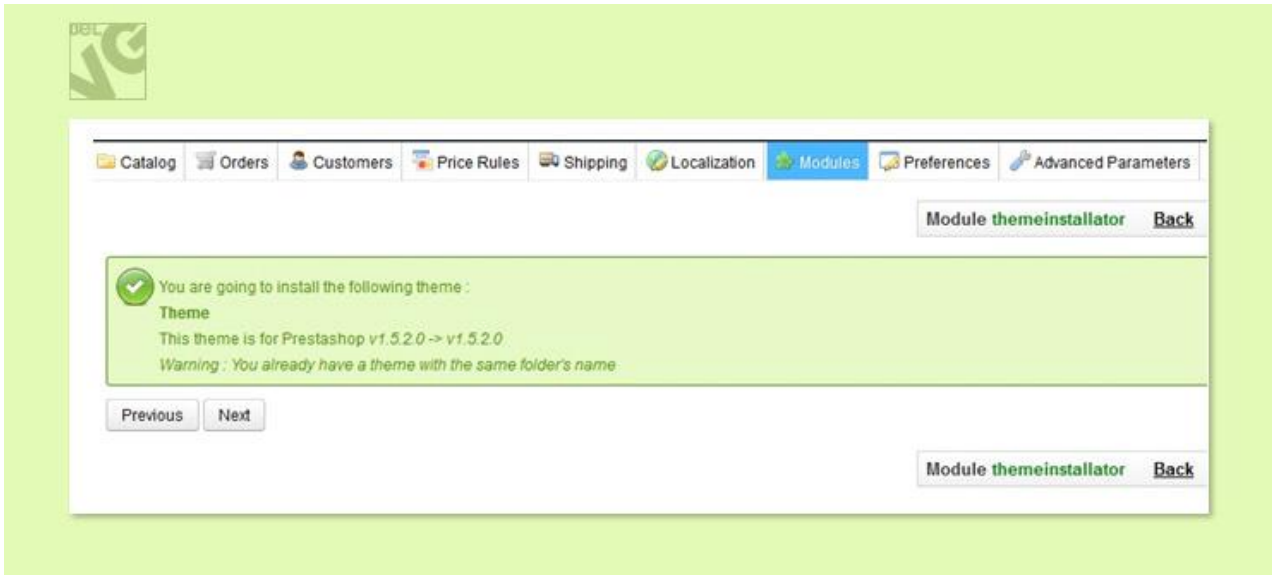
Catalog Orders Customers Price Rules Shipping Localization Modules Preferences Advanced Parameters

Module themeinstallator Back

You are going to install the following theme :
Theme
This theme is for Prestashop v1.5.2.0 -> v1.5.2.0
Warning : You already have a theme with the same folder's name

Previous Next

Module themeinstallator Back